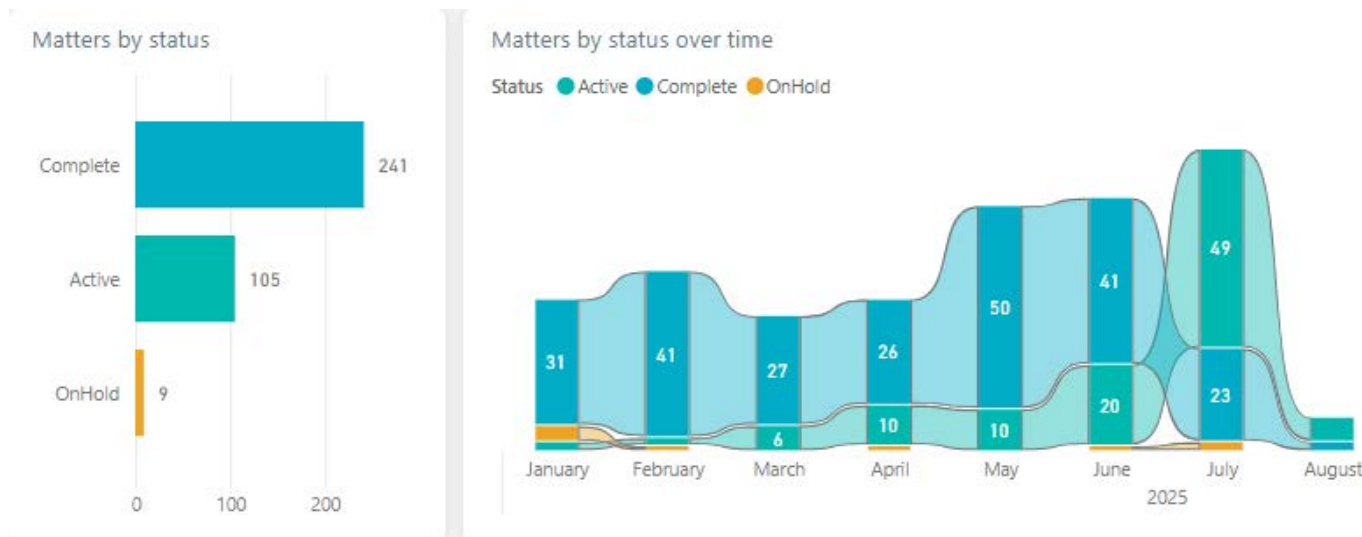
Matters by status

Complete 241

Active 105

OnHold 9

0 100 200

Matters by status over time

Status Active Complete OnHold

31 41 27 6 26 10 50 10 41 20 49 23

January February March April May June July August

2025